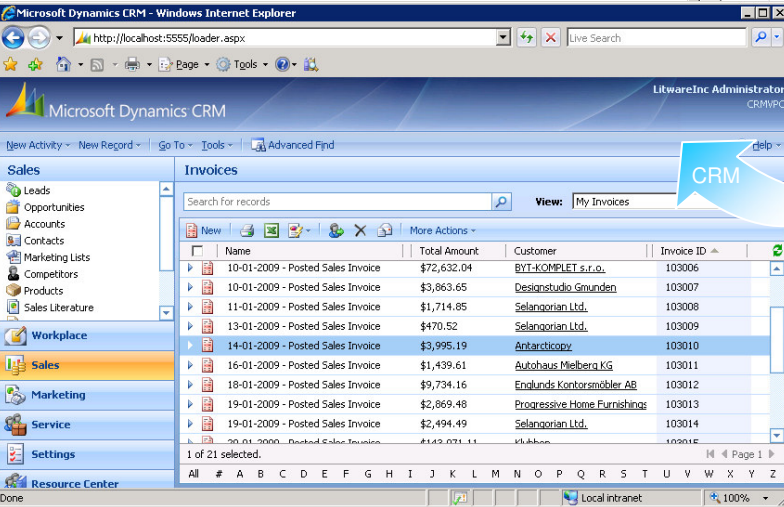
Microsoft Dynamics CRM - Windows Internet Explorer

http://localhost:5555/loader.aspx

Live Search

Page Tools

Microsoft Dynamics CRM

LitwareInc Administrator
CRMVPC

New Activity New Record Go To Tools Advanced Find Help

CRM

Sales

Leads
Opportunities
Accounts
Contacts
Marketing Lists
Competitors
Products
Sales Literature

Workplace
Sales
Marketing
Service
Settings
Resource Center

Invoices

Search for records

View: My Invoices

New More Actions

| | Name | Total Amount | Customer | Invoice ID |
|---|---|---|---|---|
| | 10-01-2009 - Posted Sales Invoice | $72,632.04 | BYT-KOMPLET s.r.o. | 103006 |
| | 10-01-2009 - Posted Sales Invoice | $3,863.65 | Designstudio Gmunden | 103007 |
| | 11-01-2009 - Posted Sales Invoice | $1,714.85 | Selangorian Ltd. | 103008 |
| | 13-01-2009 - Posted Sales Invoice | $470.52 | Selangorian Ltd. | 103009 |
| | 14-01-2009 - Posted Sales Invoice | $3,995.19 | Antarcticopy | 103010 |
| | 16-01-2009 - Posted Sales Invoice | $1,439.61 | Autohaus Mielberg KG | 103011 |
| | 18-01-2009 - Posted Sales Invoice | $9,734.16 | Englunds Kontorsmöbler AB | 103012 |
| | 19-01-2009 - Posted Sales Invoice | $2,869.48 | Progressive Home Furnishings | 103013 |
| | 19-01-2009 - Posted Sales Invoice | $2,494.49 | Selangorian Ltd. | 103014 |
| | 20-01-2009 - Posted Sales Invoice | $143,071.11 | Klubben | 103015 |

1 of 21 selected.

Page 1

All # A B C D E F G H I J K L M N O P Q R S T U V W X Y Z

Done

Local intranet

100%